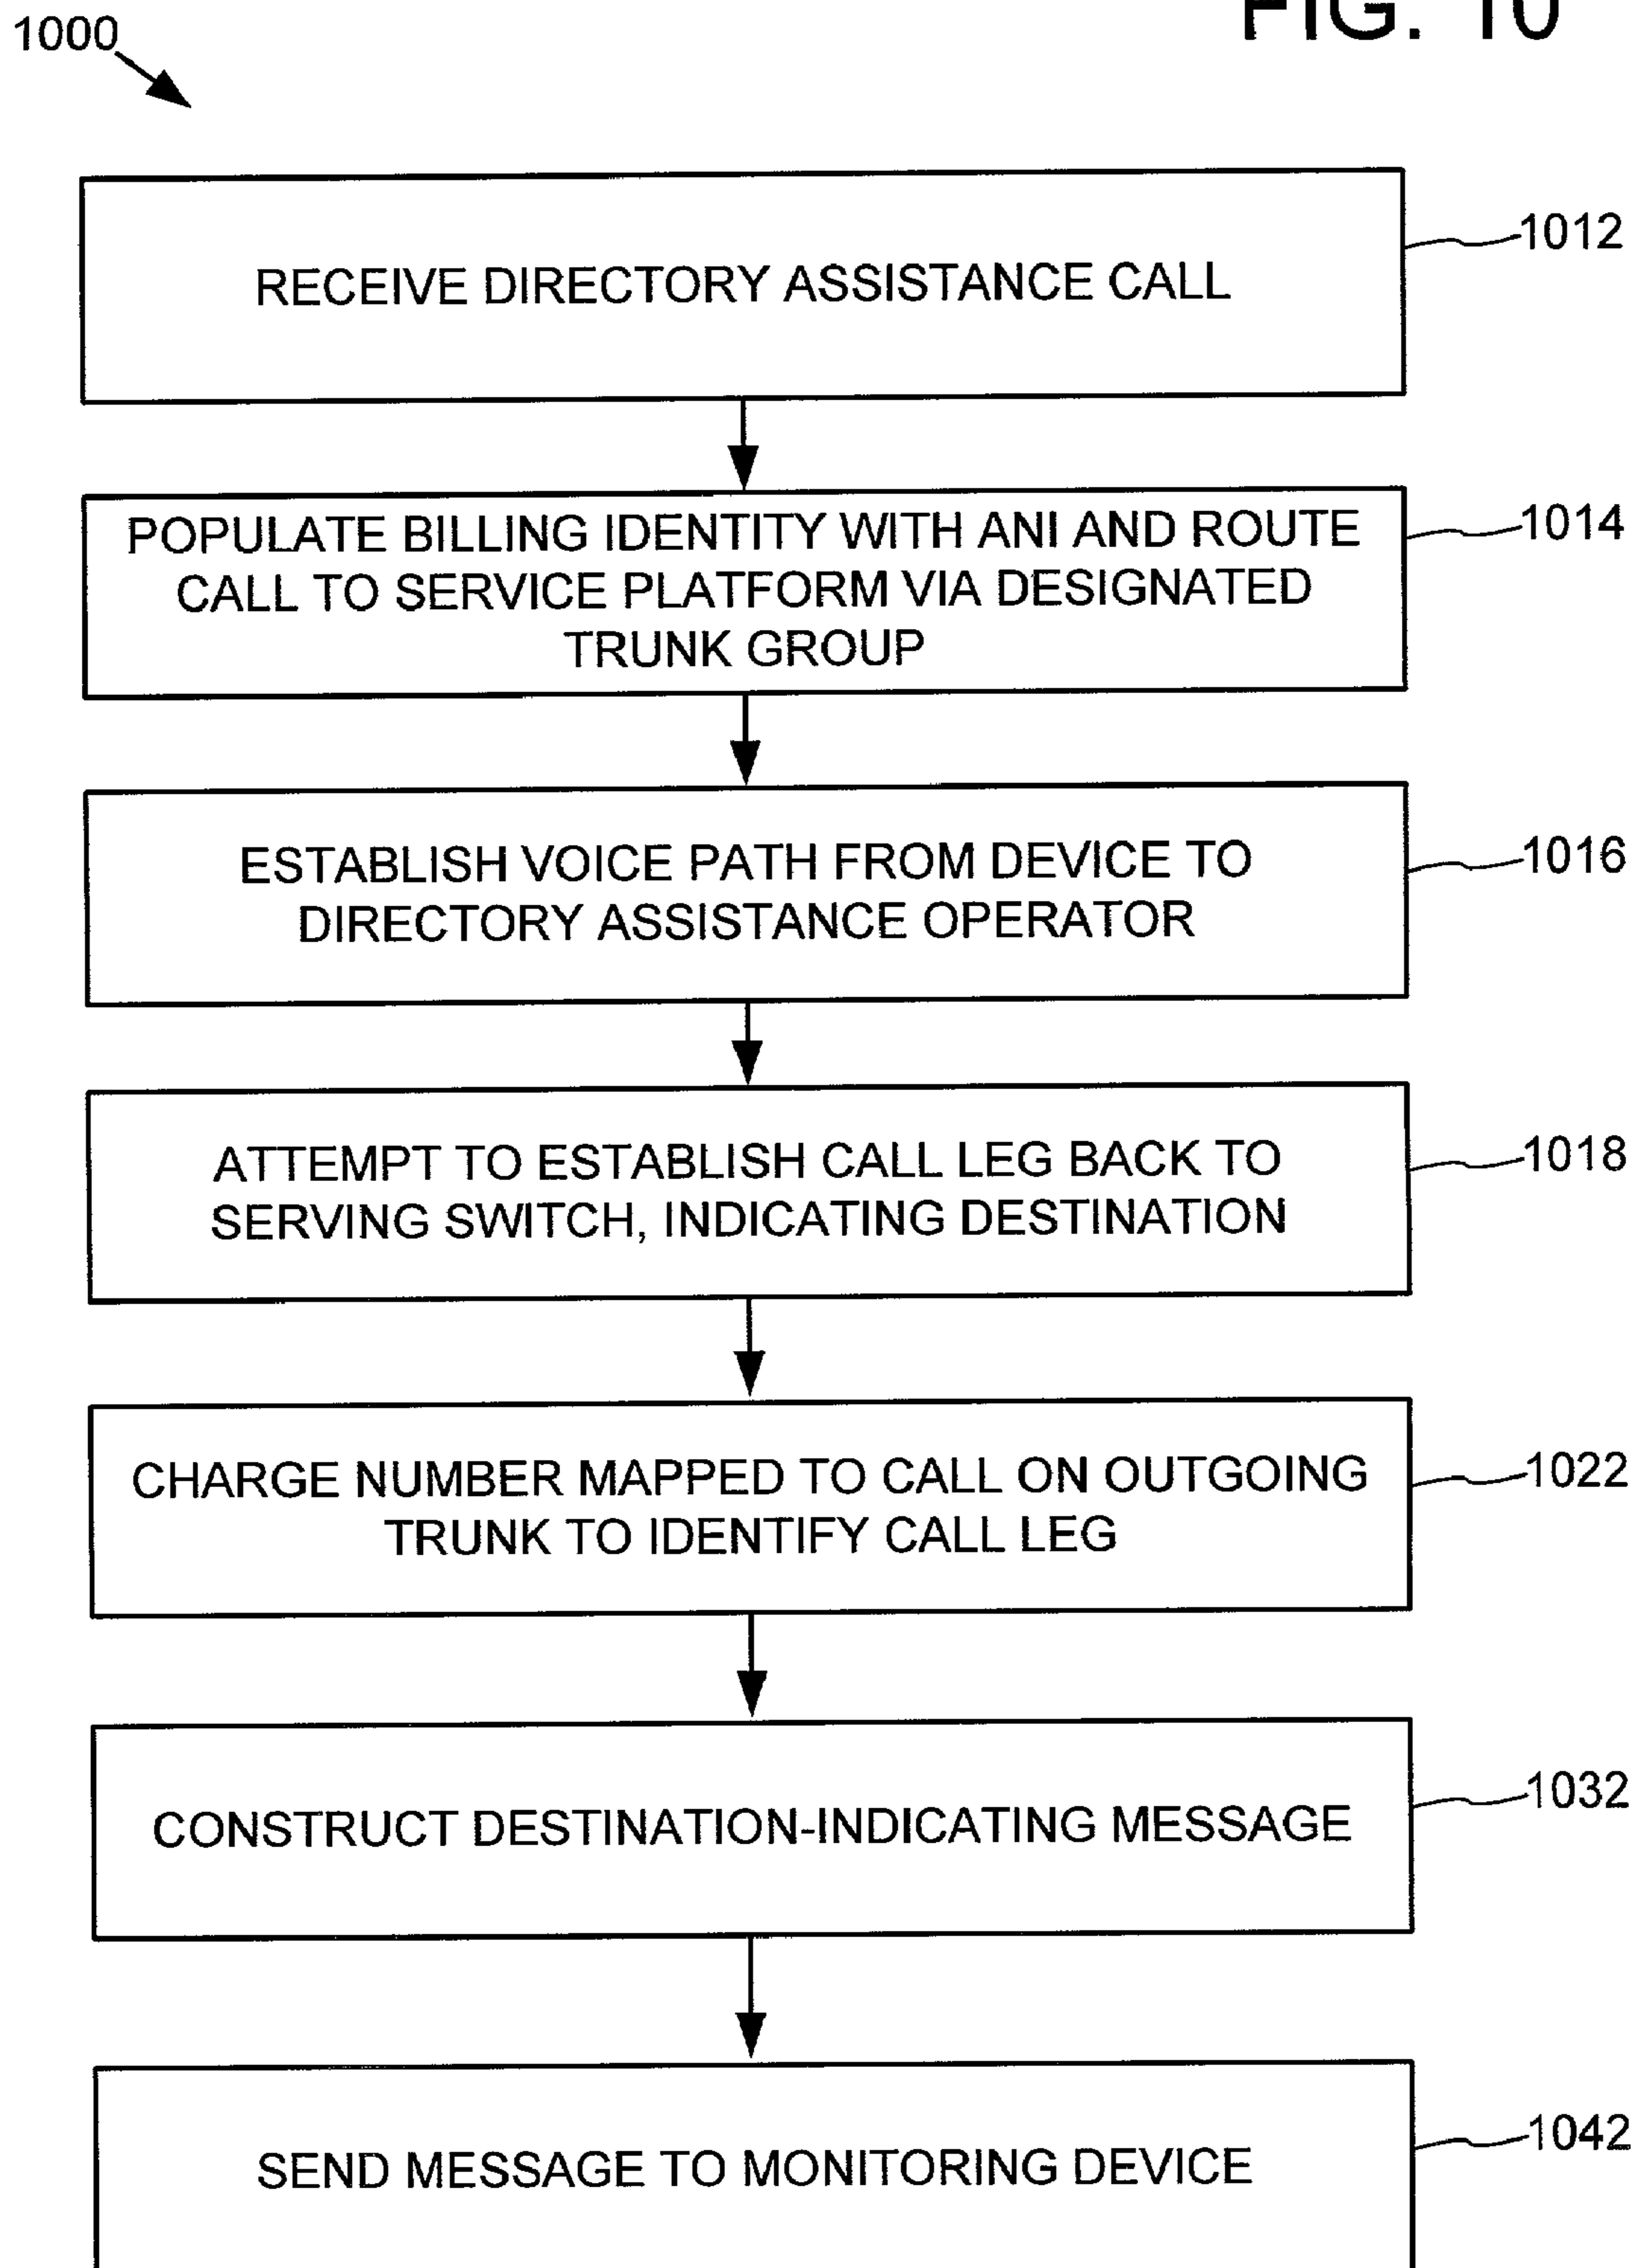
1000

FIG. 10

RECEIVE DIRECTORY ASSISTANCE CALL

1012

POPULATE BILLING IDENTITY WITH ANI AND ROUTE CALL TO SERVICE PLATFORM VIA DESIGNATED TRUNK GROUP

1014

ESTABLISH VOICE PATH FROM DEVICE TO DIRECTORY ASSISTANCE OPERATOR

1016

ATTEMPT TO ESTABLISH CALL LEG BACK TO SERVING SWITCH, INDICATING DESTINATION

1018

CHARGE NUMBER MAPPED TO CALL ON OUTGOING TRUNK TO IDENTIFY CALL LEG

1022

CONSTRUCT DESTINATION-INDICATING MESSAGE

1032

SEND MESSAGE TO MONITORING DEVICE

1042